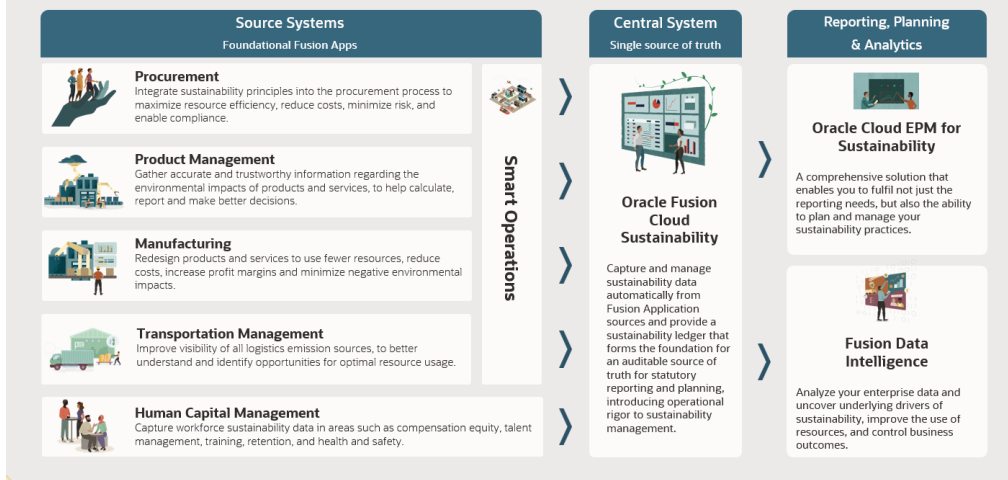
Source Systems
Foundational Fusion Apps

Procurement
Integrate sustainability principles into the procurement process to maximize resource efficiency, reduce costs, minimize risk, and enable compliance.

Product Management
Gather accurate and trustworthy information regarding the environmental impacts of products and services, to help calculate, report and make better decisions.

Manufacturing
Redesign products and services to use fewer resources, reduce costs, increase profit margins and minimize negative environmental impacts.

Transportation Management
Improve visibility of all logistics emission sources, to better understand and identify opportunities for optimal resource usage.

Human Capital Management
Capture workforce sustainability data in areas such as compensation equity, talent management, training, retention, and health and safety.

Smart Operations

Central System
Single source of truth

Oracle Fusion Cloud Sustainability

Capture and manage sustainability data automatically from Fusion Application sources and provide a sustainability ledger that forms the foundation for an auditable source of truth for statutory reporting and planning, introducing operational rigor to sustainability management.

Reporting, Planning & Analytics

Oracle Cloud EPM for Sustainability

A comprehensive solution that enables you to fulfil not just the reporting needs, but also the ability to plan and manage your sustainability practices.

Fusion Data Intelligence

Analyze your enterprise data and uncover underlying drivers of sustainability, improve the use of resources, and control business outcomes.